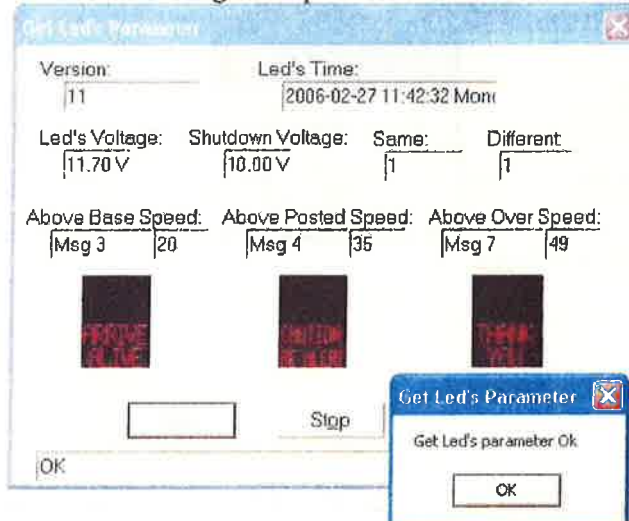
Get Led's Parameter

Version:
11

Led's Time:
2006-02-27 11:42:32 Mon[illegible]

Led's Voltage:
11.70 V

Shutdown Voltage:
10.00 V

Same:
1

Different
1

Above Base Speed:
Msg 3
20

Above Posted Speed:
Msg 4
35

Above Over Speed:
Msg 7
49

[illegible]

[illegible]

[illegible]

Stop

OK

Get Led's Parameter

Get Led's parameter Ok

OK